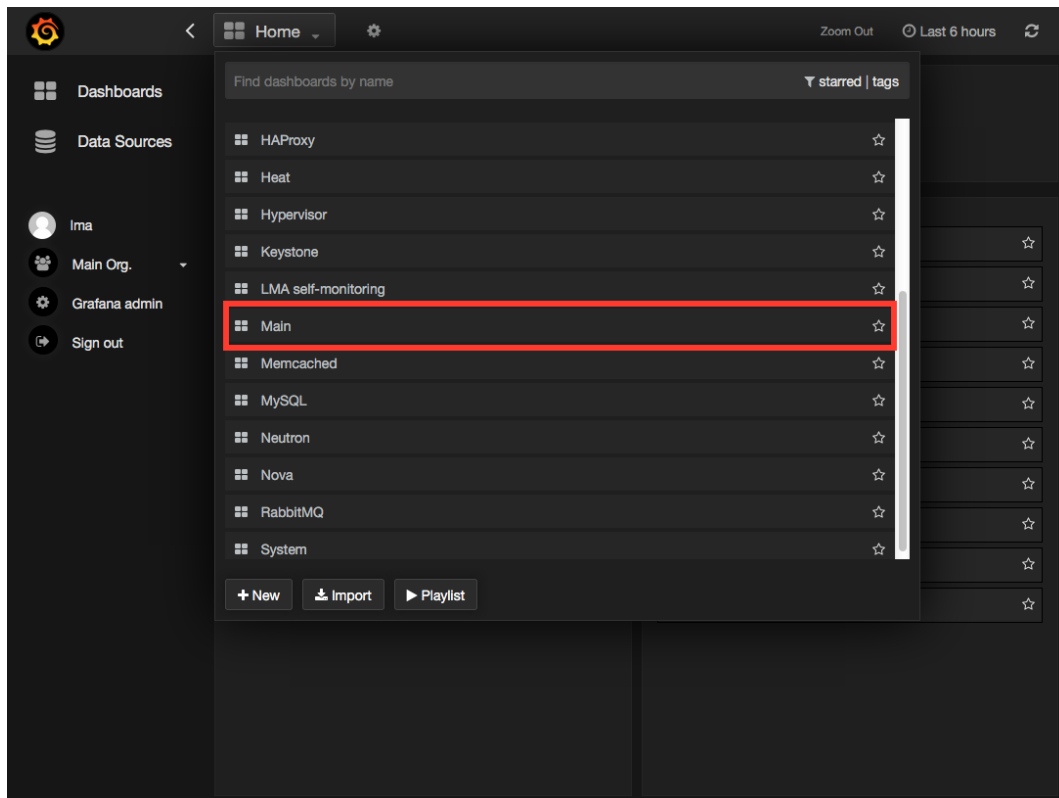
Home

Zoom Out

Last 6 hours

Dashboards

Data Sources

lma

Main Org.

Grafana admin

Sign out

Find dashboards by name

starred | tags

HAProxy

Heat

Hypervisor

Keystone

LMA self-monitoring

Main

Memcached

MySQL

Neutron

Nova

RabbitMQ

System

+ New

Import

Playlist